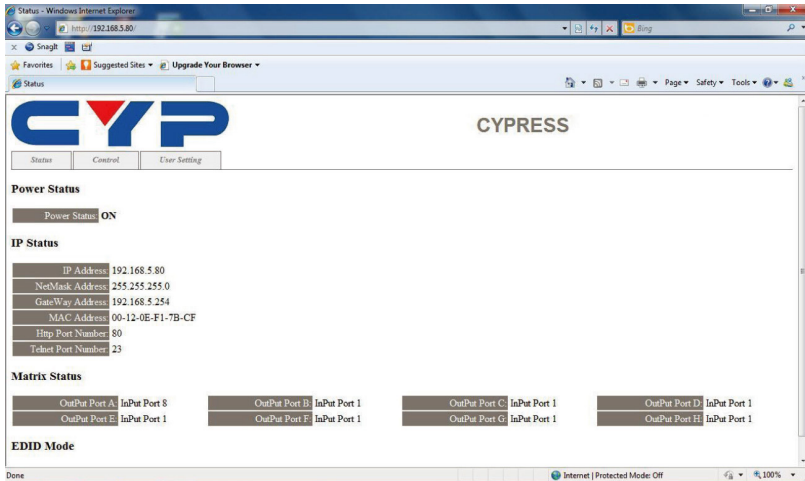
Status - Windows Internet Explorer

http://192.168.5.80/

Bing

Snagit

Favorites | Suggested Sites ▾ | Upgrade Your Browser ▾

Status

Page ▾ Safety ▾ Tools ▾

CYP

CYPRESS

| Status | Control | User Setting |
|---|---|---|

**Power Status**

Power Status: ON

**IP Status**

| IP Address: | 192.168.5.80 |
|---|---|
| NetMask Address: | 255.255.255.0 |
| GateWay Address: | 192.168.5.254 |
| MAC Address: | 00-12-0E-F1-7B-CF |
| Http Port Number: | 80 |
| Telnet Port Number: | 23 |

**Matrix Status**

| | | | | | | | |
|---|---|---|---|---|---|---|---|
| OutPut Port A: | InPut Port 8 | OutPut Port B: | InPut Port 1 | OutPut Port C: | InPut Port 1 | OutPut Port D: | InPut Port 1 |
| OutPut Port E: | InPut Port 1 | OutPut Port F: | InPut Port 1 | OutPut Port G: | InPut Port 1 | OutPut Port H: | InPut Port 1 |

**EDID Mode**

Done

Internet | Protected Mode: Off

100%